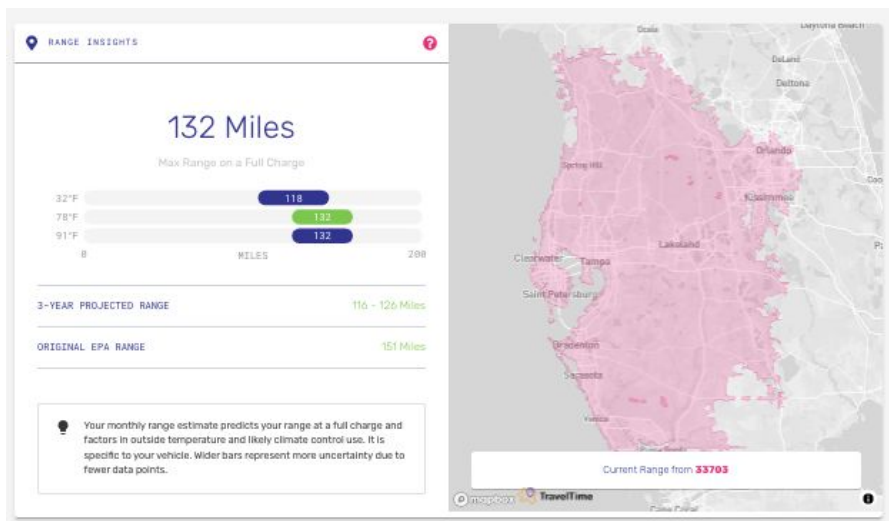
RANGE INSIGHTS

132 Miles

Max Range on a Full Charge

32°F 118
78°F 132
91°F 132
0 MILES 200

3-YEAR PROJECTED RANGE 116 - 126 Miles

ORIGINAL EPA RANGE 151 Miles

Your monthly range estimate predicts your range at a full charge and factors in outside temperature and likely climate control use. It is specific to your vehicle. Wider bars represent more uncertainty due to fewer data points.

Daytona Beach
Ocala
DeLand
Deltona
Spring Hill
Orlando
Kissimmee
Clearwater
Tampa
Lakeland
Saint Petersburg
Bradenton
Sarasota
Venice

Current Range from 33703

mapbox TravelTime